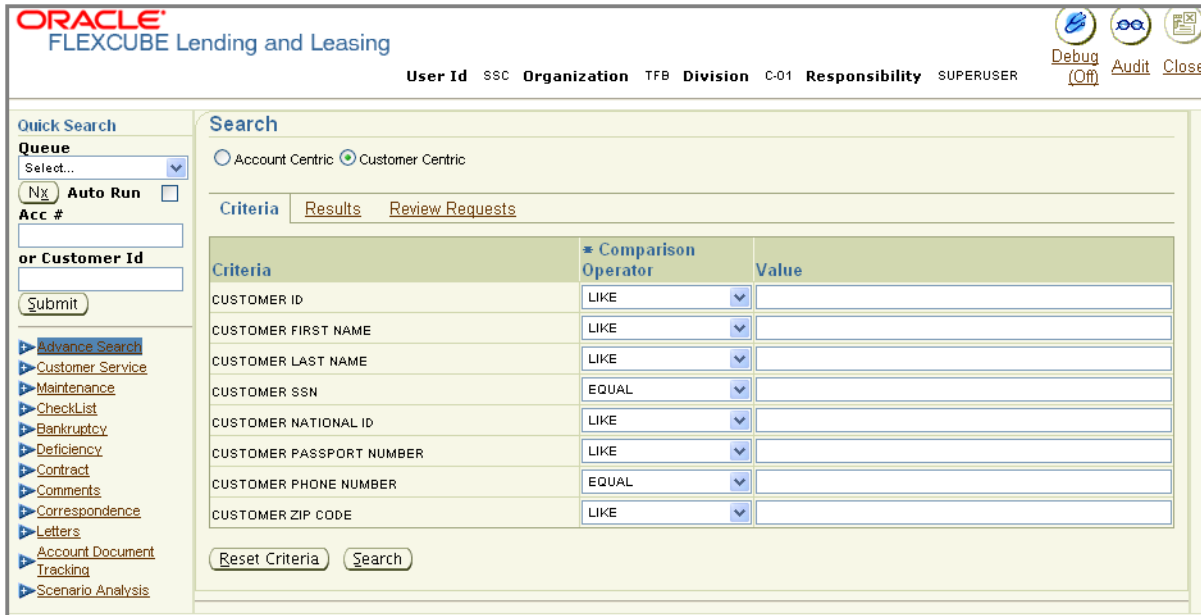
ORACLE
FLEXCUBE Lending and Leasing

User Id SSC Organization TFB Division C-01 Responsibility SUPERUSER

Debug (Off) Audit Close

Quick Search
Queue
Select...
Nx Auto Run
Acc #
or Customer Id
Submit

Advance Search
Customer Service
Maintenance
CheckList
Bankruptcy
Deficiency
Contract
Comments
Correspondence
Letters
Account Document Tracking
Scenario Analysis

Search

Account Centric Customer Centric

Criteria Results Review Requests

| Criteria | * Comparison Operator | Value |
|---|---|---|
| CUSTOMER ID | LIKE | |
| CUSTOMER FIRST NAME | LIKE | |
| CUSTOMER LAST NAME | LIKE | |
| CUSTOMER SSN | EQUAL | |
| CUSTOMER NATIONAL ID | LIKE | |
| CUSTOMER PASSPORT NUMBER | LIKE | |
| CUSTOMER PHONE NUMBER | EQUAL | |
| CUSTOMER ZIP CODE | LIKE | |

Reset Criteria Search